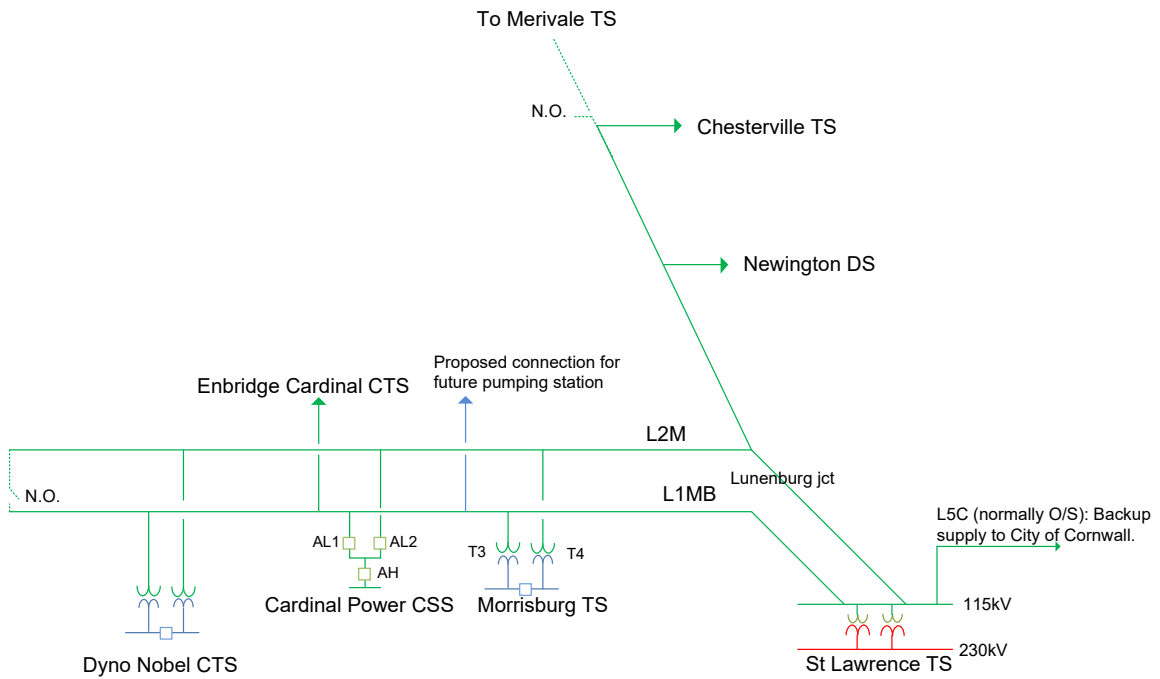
To Merivale TS

N.O.

Chesterville TS

Newington DS

Proposed connection for future pumping station

Enbridge Cardinal CTS

L2M

Lunenburg jct

N.O.

L1MB

L5C (normally O/S): Backup supply to City of Cornwall.

AL1

AL2

T3

T4

AH

115kV

Cardinal Power CSS

Morrisburg TS

230kV

Dyno Nobel CTS

St Lawrence TS